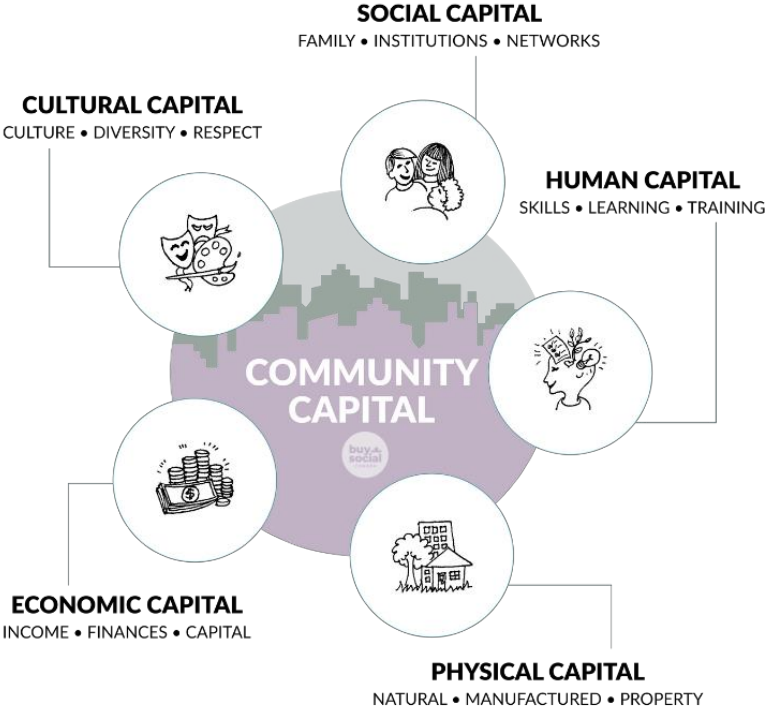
SOCIAL CAPITAL
FAMILY • INSTITUTIONS • NETWORKS

CULTURAL CAPITAL
CULTURE • DIVERSITY • RESPECT

HUMAN CAPITAL
SKILLS • LEARNING • TRAINING

COMMUNITY CAPITAL

buy social

ECONOMIC CAPITAL
INCOME • FINANCES • CAPITAL

PHYSICAL CAPITAL
NATURAL • MANUFACTURED • PROPERTY